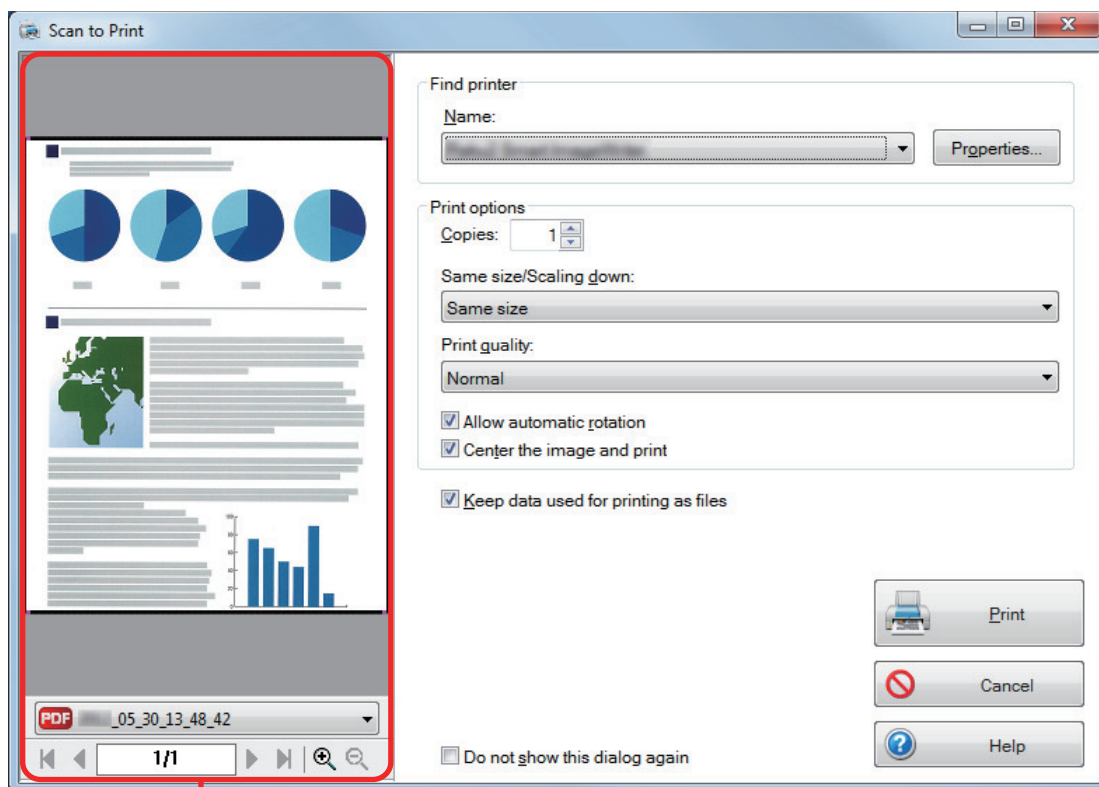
Scan to Print

Find printer

Name:

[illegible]

Properties...

Print options

Copies: 1

Same size/Scaling down:

Same size

Print quality:

Normal

Allow automatic rotation

Center the image and print

Keep data used for printing as files

Print

Cancel

Help

PDF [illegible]_05_30_13_48_42

1/1

Do not show this dialog again